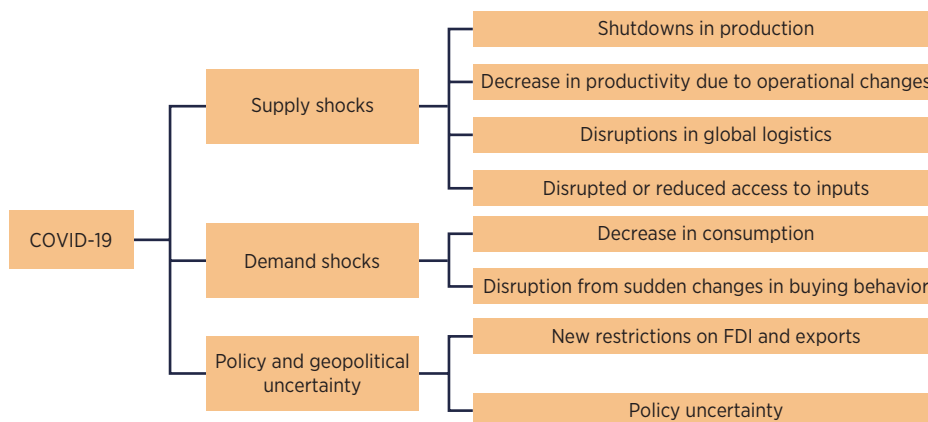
COVID-19

Supply shocks

Shutdowns in production

Decrease in productivity due to operational changes

Disruptions in global logistics

Disrupted or reduced access to inputs

Demand shocks

Decrease in consumption

Disruption from sudden changes in buying behavior

Policy and geopolitical uncertainty

New restrictions on FDI and exports

Policy uncertainty